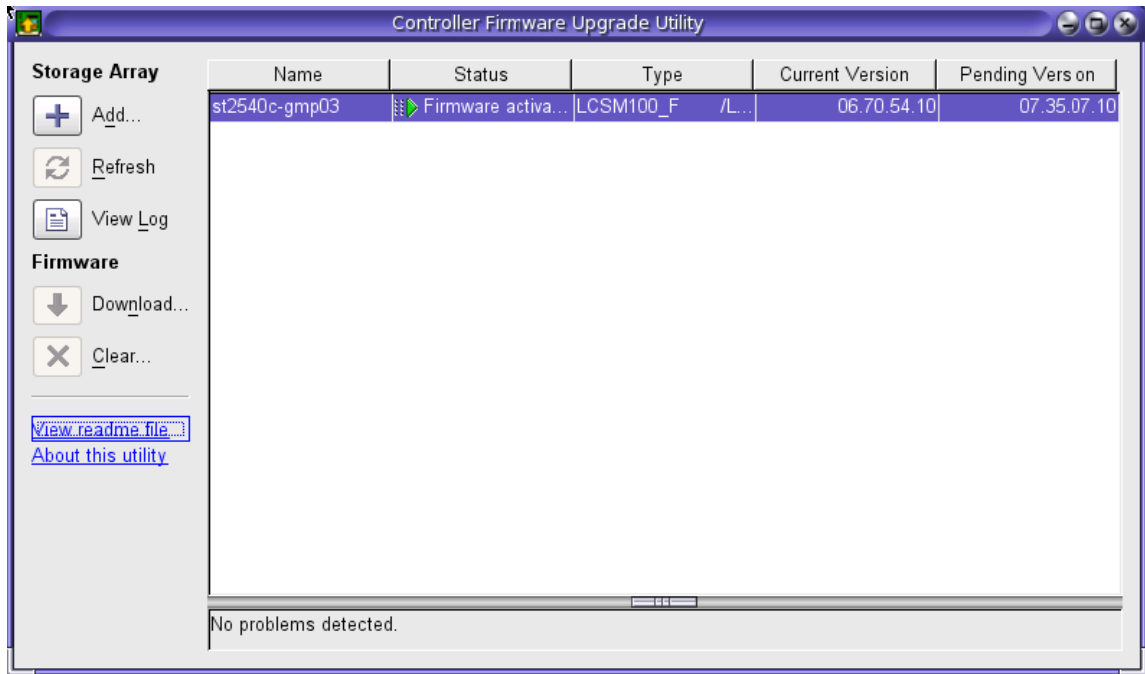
Controller Firmware Upgrade Utility

Storage Array

Add...

Refresh

View Log

Firmware

Download...

Clear...

View readme file...

About this utility

| Name | Status | Type | Current Version | Pending Vers on |
|---|---|---|---|---|
| st2540c-gmp03 | Firmware activa... | LCSM100_F /L... | 06.70.54.10 | 07.35.07.10 |

No problems detected.